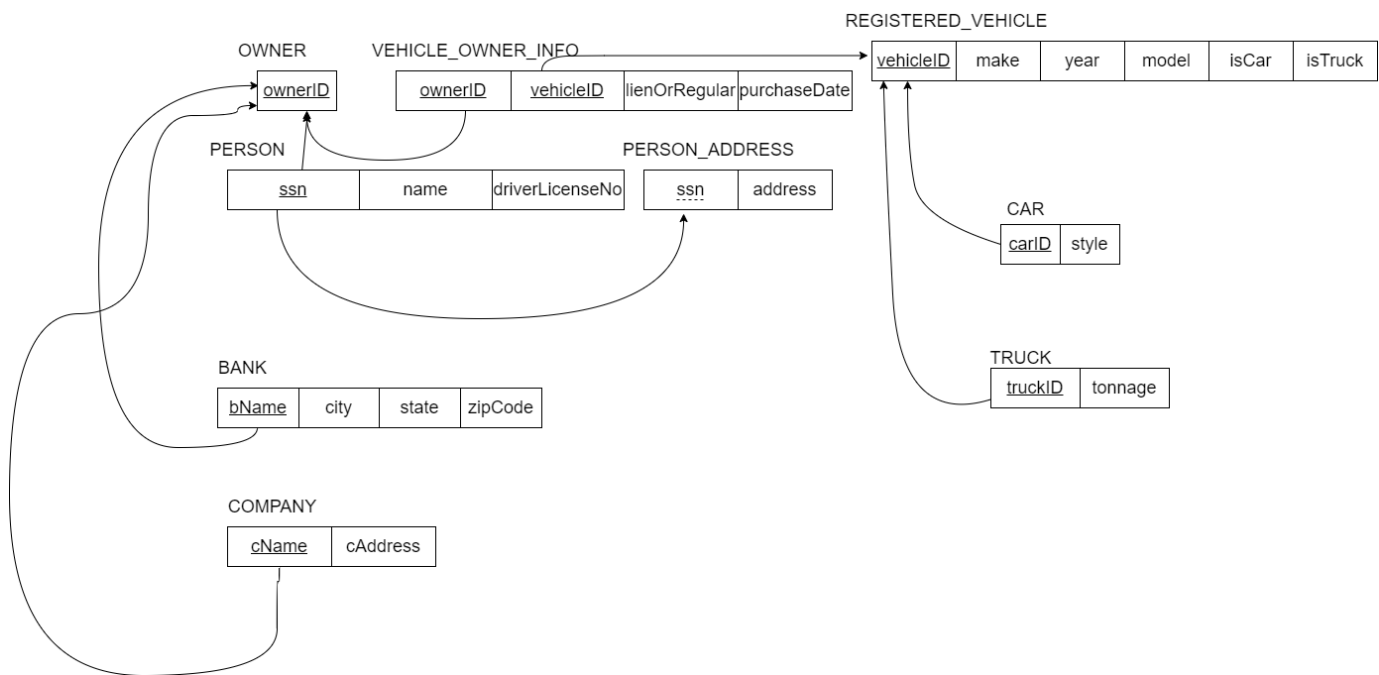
OWNER

| ownerID |
|---|

VEHICLE_OWNER_INFO

| ownerID | vehicleID | lienOrRegular | purchaseDate |
|---|---|---|---|

REGISTERED_VEHICLE

| vehicleID | make | year | model | isCar | isTruck |
|---|---|---|---|---|---|

PERSON

| ssn | name | driverLicenseNo |
|---|---|---|

PERSON_ADDRESS

| ssn | address |
|---|---|

CAR

| carID | style |
|---|---|

TRUCK

| truckID | tonnage |
|---|---|

BANK

| bName | city | state | zipCode |
|---|---|---|---|

COMPANY

| cName | cAddress |
|---|---|